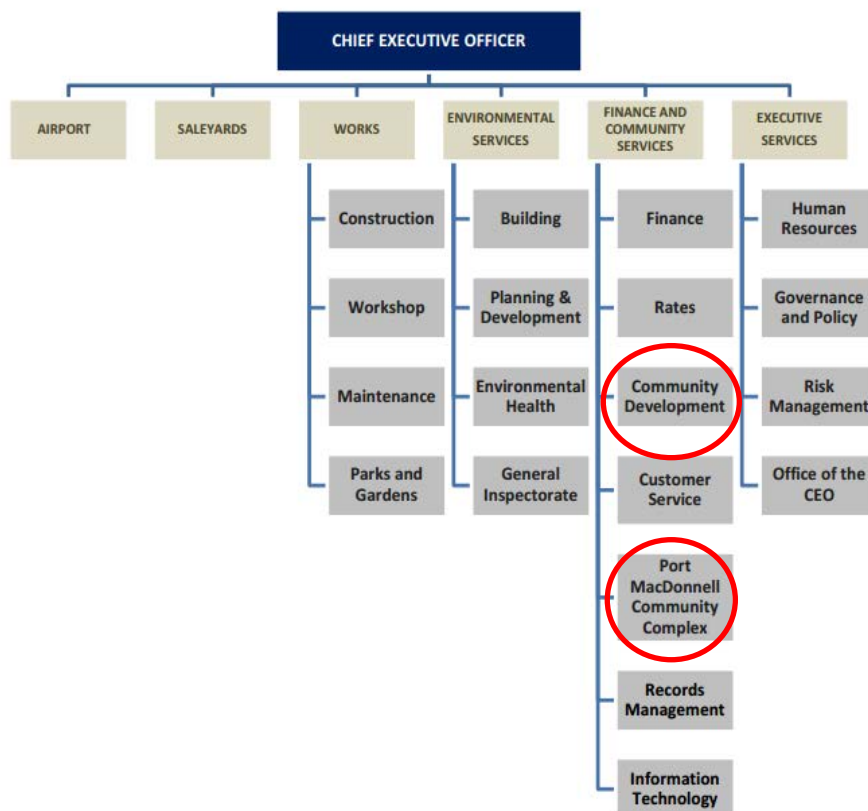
CHIEF EXECUTIVE OFFICER

AIRPORT

SALEYARDS

WORKS

Construction

Workshop

Maintenance

Parks and Gardens

ENVIRONMENTAL SERVICES

Building

Planning & Development

Environmental Health

General Inspectorate

FINANCE AND COMMUNITY SERVICES

Finance

Rates

Community Development

Customer Service

Port MacDonnell Community Complex

Records Management

Information Technology

EXECUTIVE SERVICES

Human Resources

Governance and Policy

Risk Management

Office of the CEO